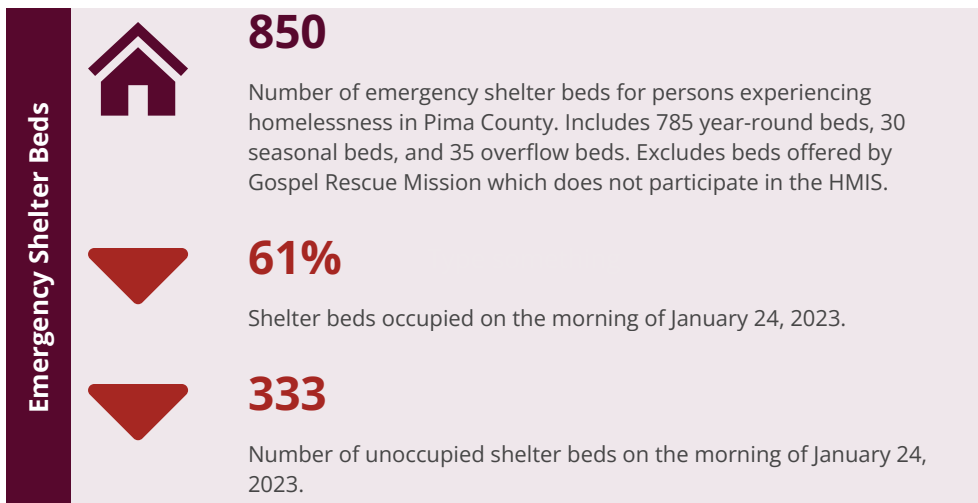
Emergency Shelter Beds

850

Number of emergency shelter beds for persons experiencing homelessness in Pima County. Includes 785 year-round beds, 30 seasonal beds, and 35 overflow beds. Excludes beds offered by Gospel Rescue Mission which does not participate in the HMIS.

61%

Shelter beds occupied on the morning of January 24, 2023.

333

Number of unoccupied shelter beds on the morning of January 24, 2023.